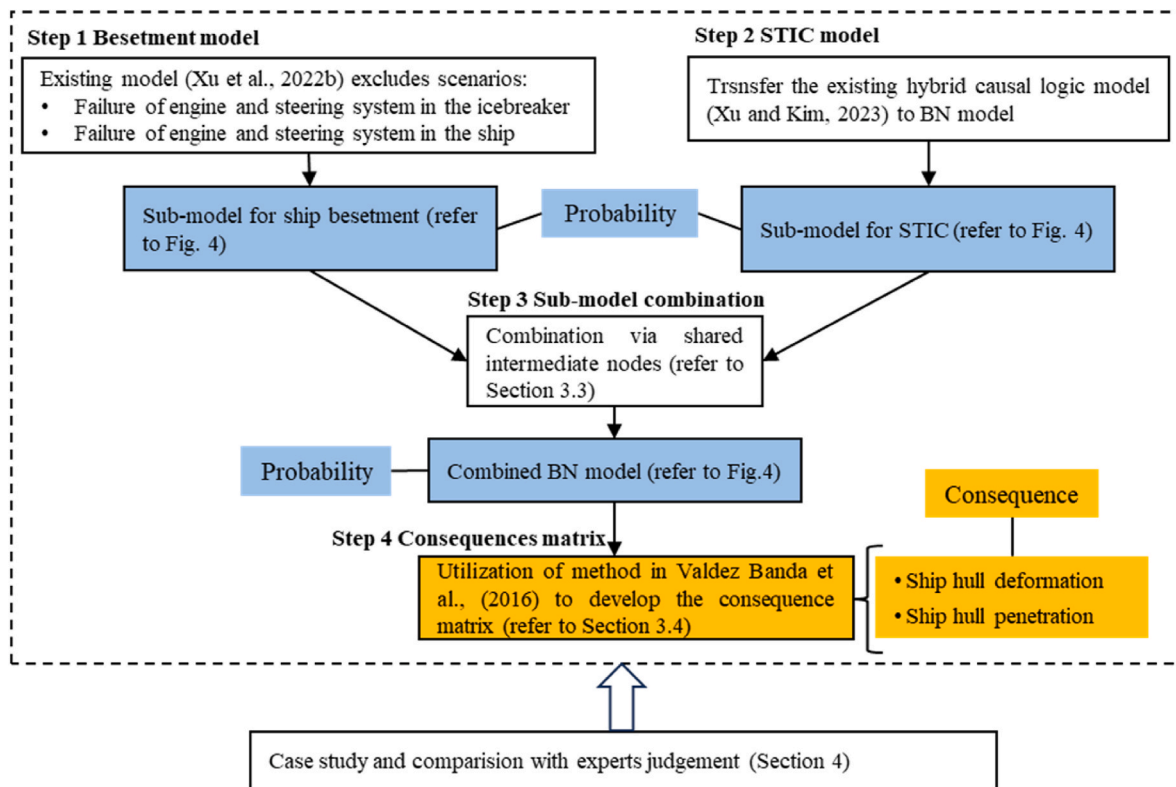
Step 1 Besetment model

Existing model (Xu et al., 2022b) excludes scenarios:
• Failure of engine and steering system in the icebreaker
• Failure of engine and steering system in the ship

Step 2 STIC model

Trsnsfer the existing hybrid causal logic model (Xu and Kim, 2023) to BN model

Sub-model for ship besetment (refer to Fig. 4)

Probability

Sub-model for STIC (refer to Fig. 4)

Step 3 Sub-model combination

Combination via shared intermediate nodes (refer to Section 3.3)

Probability

Combined BN model (refer to Fig.4)

Consequence

Step 4 Consequences matrix

Utilization of method in Valdez Banda et al., (2016) to develop the consequence matrix (refer to Section 3.4)

• Ship hull deformation
• Ship hull penetration

Case study and comparision with experts judgement (Section 4)